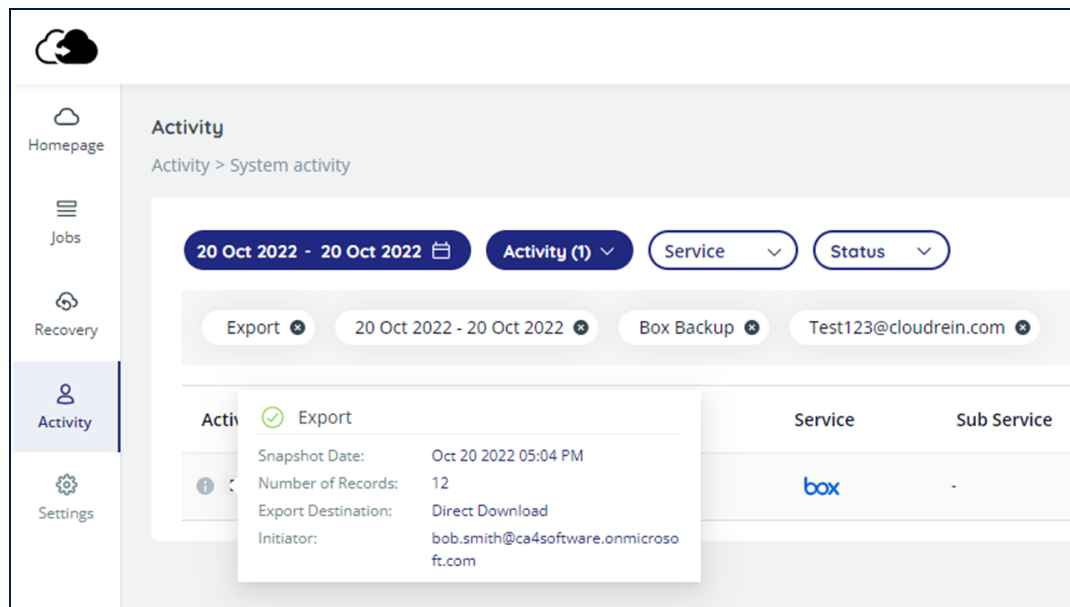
Homepage

Jobs

Recovery

Activity

Settings

Activity

Activity > System activity

20 Oct 2022 - 20 Oct 2022

Activity (1)

Service

Status

Export

20 Oct 2022 - 20 Oct 2022

Box Backup

Test123@cloudrein.com

Activi

Service

Sub Service

box

-

Export

Snapshot Date: Oct 20 2022 05:04 PM

Number of Records: 12

Export Destination: Direct Download

Initiator: bob.smith@ca4software.onmicrosoft.com